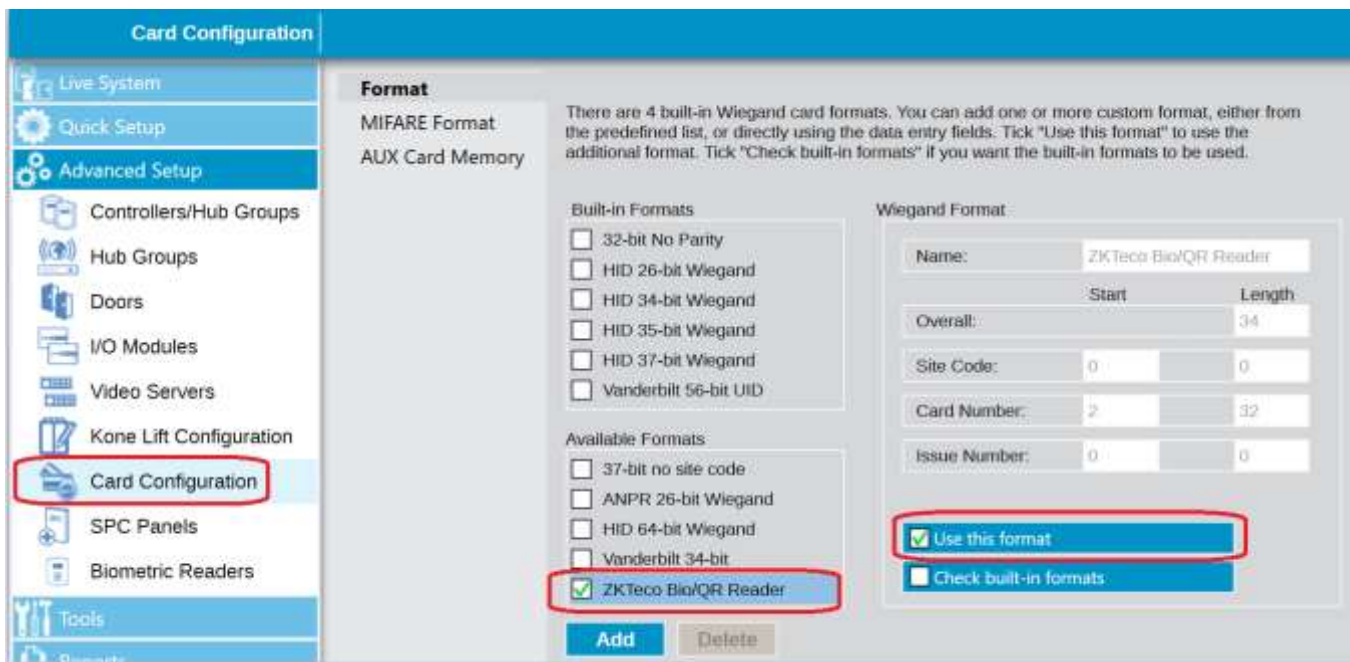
Card Configuration

Live System
Quick Setup
Advanced Setup
Controllers/Hub Groups
Hub Groups
Doors
I/O Modules
Video Servers
Kone Lift Configuration
Card Configuration
SPC Panels
Biometric Readers
Tools
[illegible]

Format
MIFARE Format
AUX Card Memory

There are 4 built-in Wiegand card formats. You can add one or more custom format, either from the predefined list, or directly using the data entry fields. Tick "Use this format" to use the additional format. Tick "Check built-in formats" if you want the built-in formats to be used.

Built-in Formats
32-bit No Parity
HID 26-bit Wiegand
HID 34-bit Wiegand
HID 35-bit Wiegand
HID 37-bit Wiegand
Vanderbilt 56-bit UID

Available Formats
37-bit no site code
ANPR 26-bit Wiegand
HID 64-bit Wiegand
Vanderbilt 34-bit
ZKTeco Bio/QR Reader

Add
Delete

Wiegand Format

| | Start | Length |
|---|---|---|
| Name: | ZKTeco Bio/QR Reader | |
| Overall: | | 34 |
| Site Code: | 0 | 0 |
| Card Number: | 2 | 32 |
| Issue Number: | 0 | 0 |

Use this format
Check built-in formats